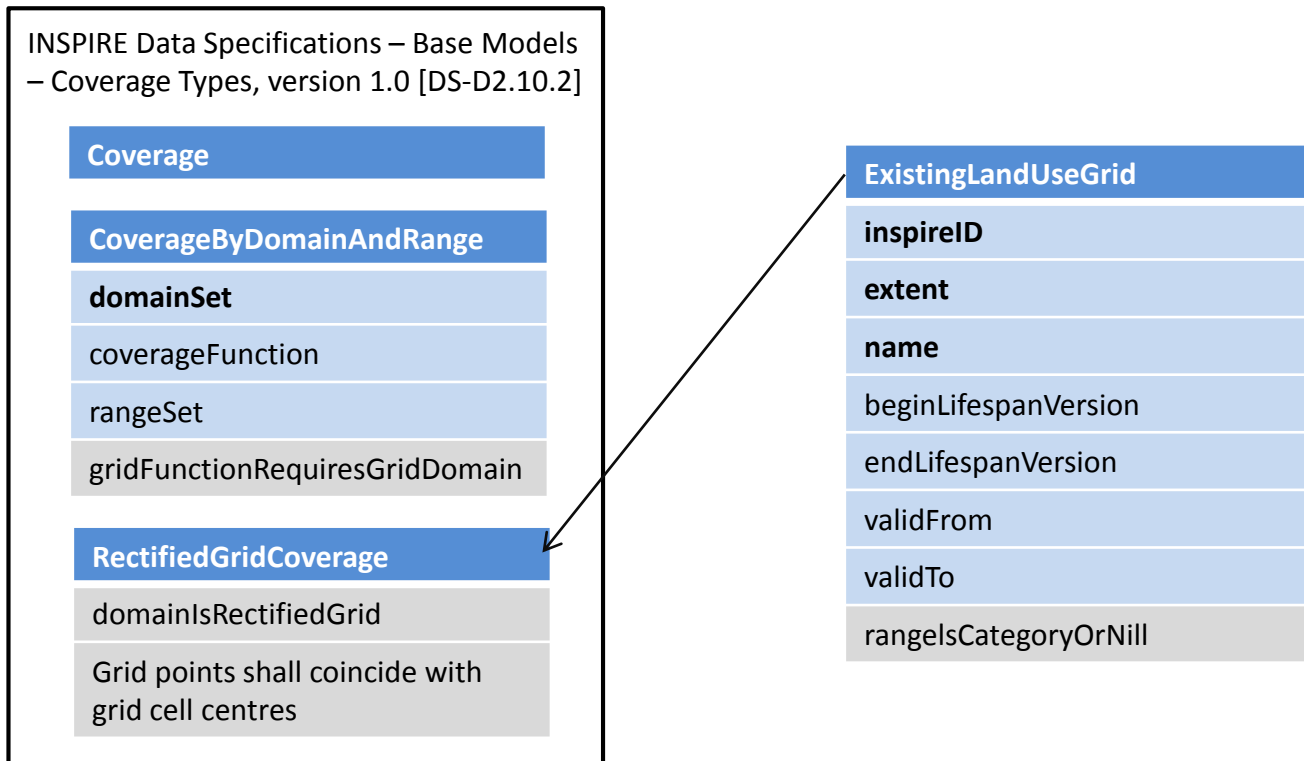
INSPIRE Data Specifications – Base Models – Coverage Types, version 1.0 [DS-D2.10.2]

Coverage

CoverageByDomainAndRange

domainSet

coverageFunction

rangeSet

gridFunctionRequiresGridDomain

RectifiedGridCoverage

domainIsRectifiedGrid

Grid points shall coincide with grid cell centres

ExistingLandUseGrid

inspireID

extent

name

beginLifespanVersion

endLifespanVersion

validFrom

validTo

rangeIsCategoryOrNill